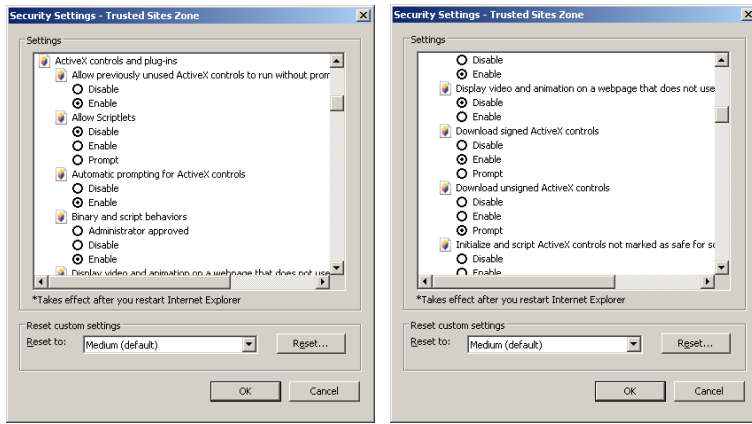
Security Settings - Trusted Sites Zone

Settings

ActiveX controls and plug-ins
Allow previously unused ActiveX controls to run without prom
Disable
Enable
Allow Scriptlets
Disable
Enable
Prompt
Automatic prompting for ActiveX controls
Disable
Enable
Binary and script behaviors
Administrator approved
Disable
Enable
Display video and animation on a webpage that does not use

*Takes effect after you restart Internet Explorer

Reset custom settings
Reset to: Medium (default) Reset...

OK Cancel

Security Settings - Trusted Sites Zone

Settings

Disable
Enable
Display video and animation on a webpage that does not use
Disable
Enable
Download signed ActiveX controls
Disable
Enable
Prompt
Download unsigned ActiveX controls
Disable
Enable
Prompt
Initialize and script ActiveX controls not marked as safe for sc
Disable
Enable

*Takes effect after you restart Internet Explorer

Reset custom settings
Reset to: Medium (default) Reset...

OK Cancel